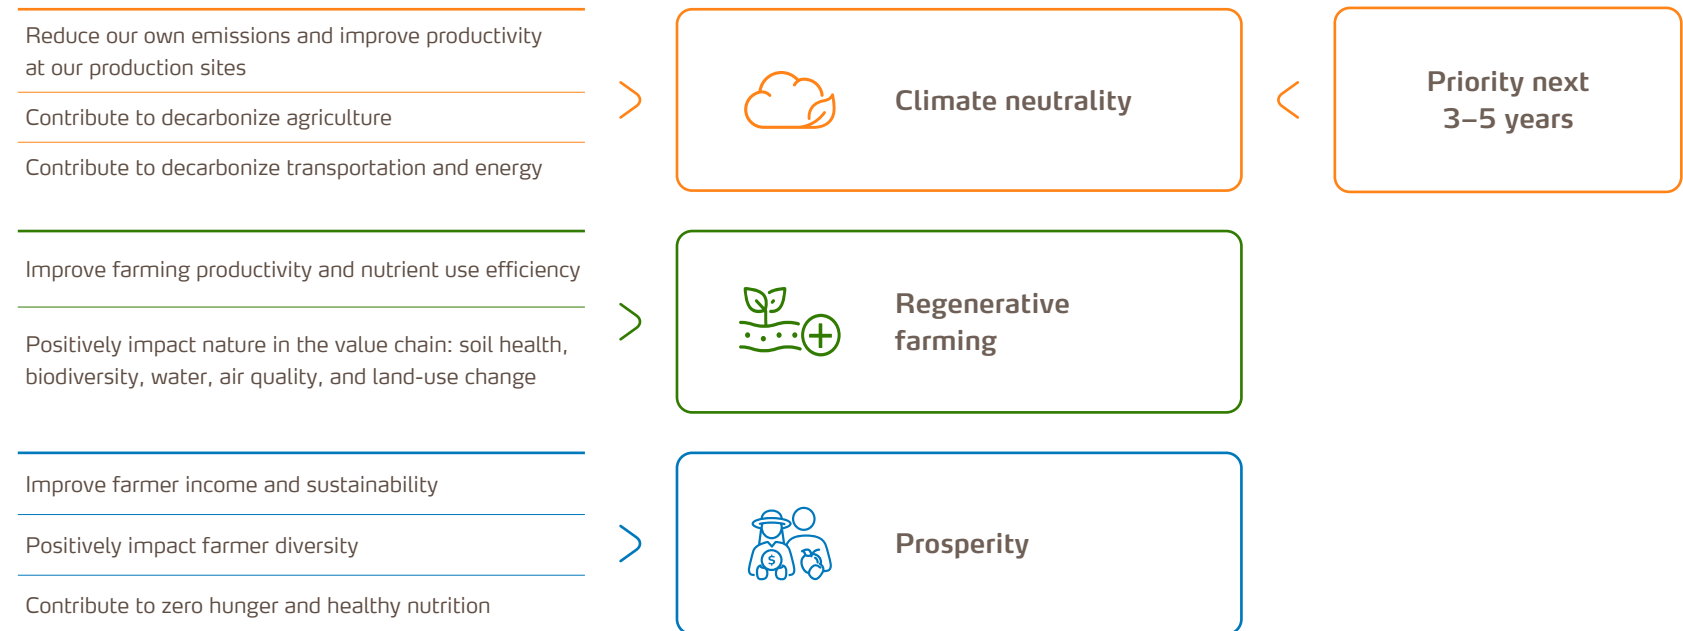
Reduce our own emissions and improve productivity at our production sites

Contribute to decarbonize agriculture

Contribute to decarbonize transportation and energy

Climate neutrality

Priority next 3–5 years

Improve farming productivity and nutrient use efficiency

Positively impact nature in the value chain: soil health, biodiversity, water, air quality, and land-use change

Regenerative farming

Improve farmer income and sustainability

Positively impact farmer diversity

Contribute to zero hunger and healthy nutrition

$

Prosperity